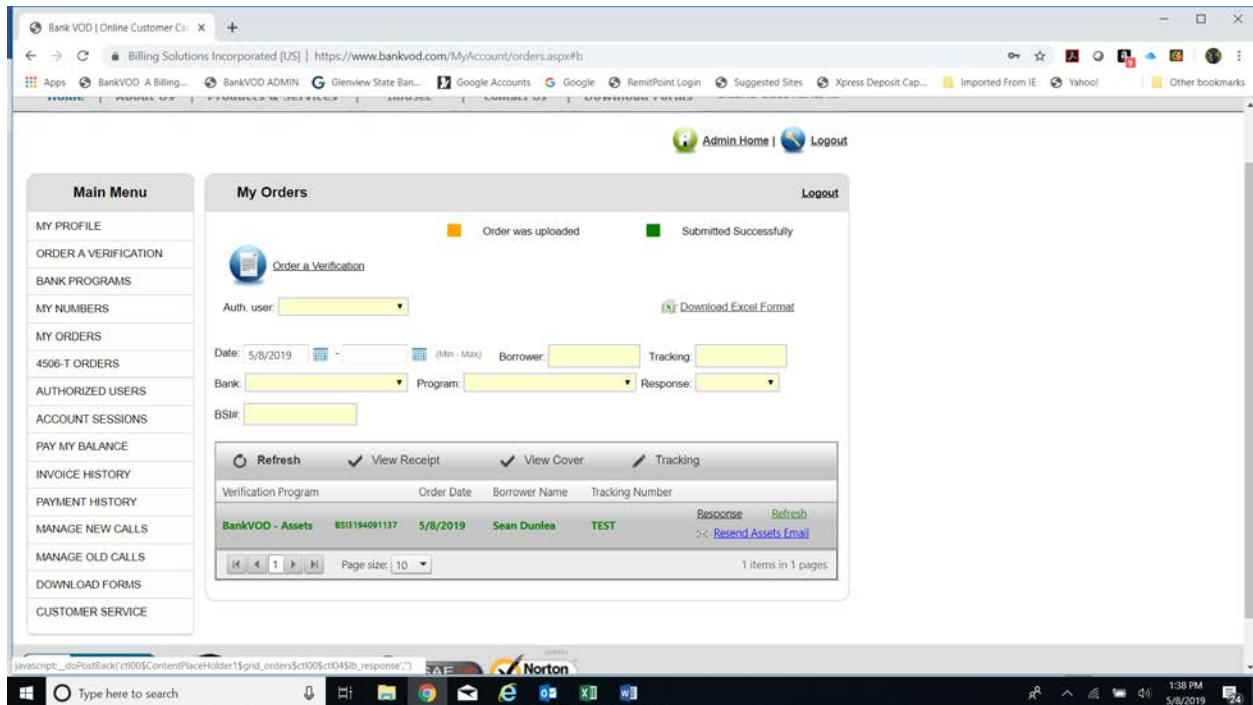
Bank VOD | Online Customer Ca ×

Billing Solutions Incorporated [US] | https://www.bankvod.com/MyAccount/orders.aspx#b

Apps BankVOD A Billing... BankVOD ADMIN Glenview State Ban... Google Accounts Google RemitPoint Login Suggested Sites Xpress Deposit Cap... Imported From IE Yahoo! Other bookmarks

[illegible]

Admin Home | Logout

Main Menu

MY PROFILE
ORDER A VERIFICATION
BANK PROGRAMS
MY NUMBERS
MY ORDERS
4506-T ORDERS
AUTHORIZED USERS
ACCOUNT SESSIONS
PAY MY BALANCE
INVOICE HISTORY
PAYMENT HISTORY
MANAGE NEW CALLS
MANAGE OLD CALLS
DOWNLOAD FORMS
CUSTOMER SERVICE

My Orders

Logout

Order was uploaded

Submitted Successfully

Order a Verification

Auth. user:

Download Excel Format

Date: 5/8/2019 - (Min - Max) Borrower: Tracking:

Bank: Program: Response:

BSI#:

Refresh View Receipt View Cover Tracking

| Verification Program | | Order Date | Borrower Name | Tracking Number | |
|---|---|---|---|---|---|
| BankVOD - Assets | BSI3194091137 | 5/8/2019 | Sean Dunlea | TEST | Response Refresh Resend Assets Email |

1 Page size: 10 1 items in 1 pages

javascript:__doPostBack('ctl00$ContentPlaceHolder1$grid_orders$ctl00$ctl04$lb_response','')

Norton

Type here to search

1:38 PM 5/8/2019

24